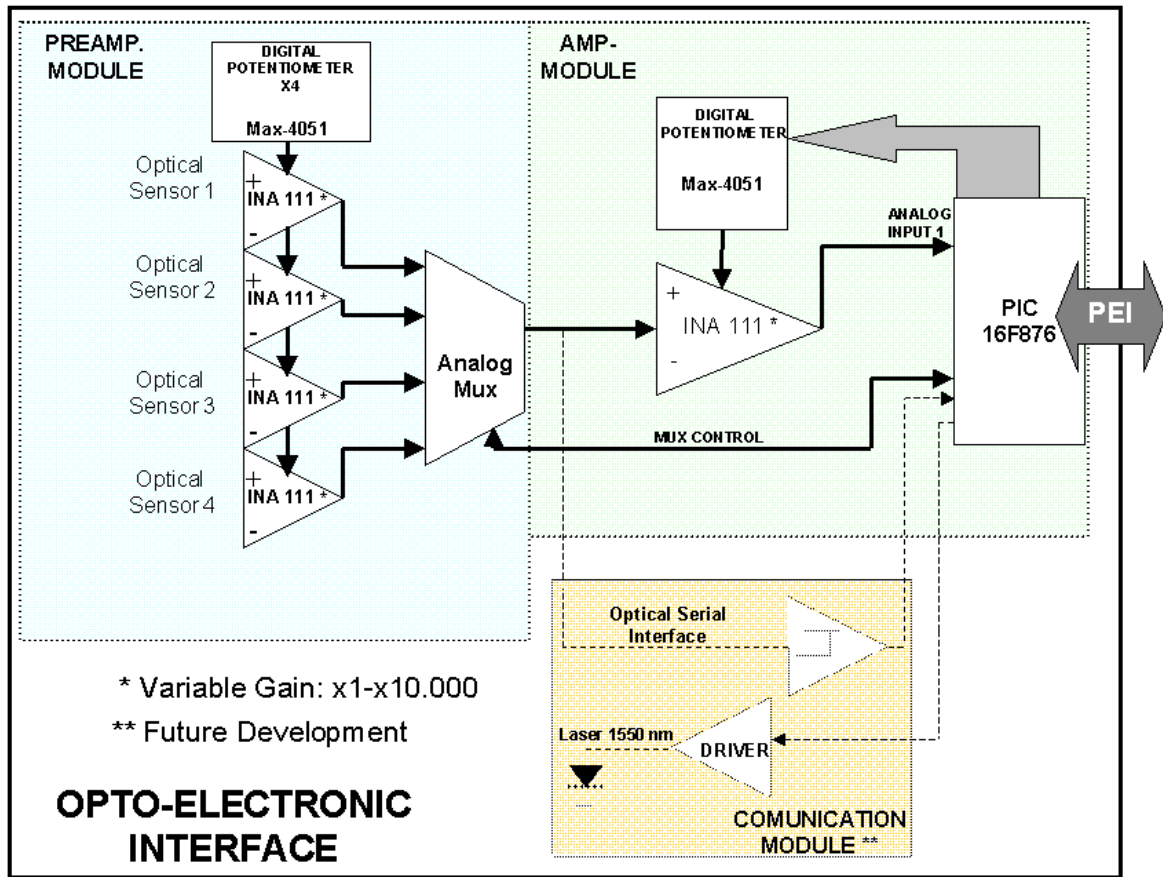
PREAMP. MODULE

DIGITAL POTENTIOMETER X4

Max-4051

Optical Sensor 1

+

INA 111 *

-

Optical Sensor 2

+

INA 111 *

-

Optical Sensor 3

+

INA 111 *

-

Optical Sensor 4

+

INA 111 *

-

Analog Mux

AMP-MODULE

DIGITAL POTENTIOMETER

Max-4051

+

INA 111 *

-

ANALOG INPUT 1

PIC 16F876

PEI

MUX CONTROL

Optical Serial Interface

Laser 1550 nm

DRIVER

COMUNICATION MODULE **

* Variable Gain: x1-x10.000

** Future Development

OPTO-ELECTRONIC INTERFACE